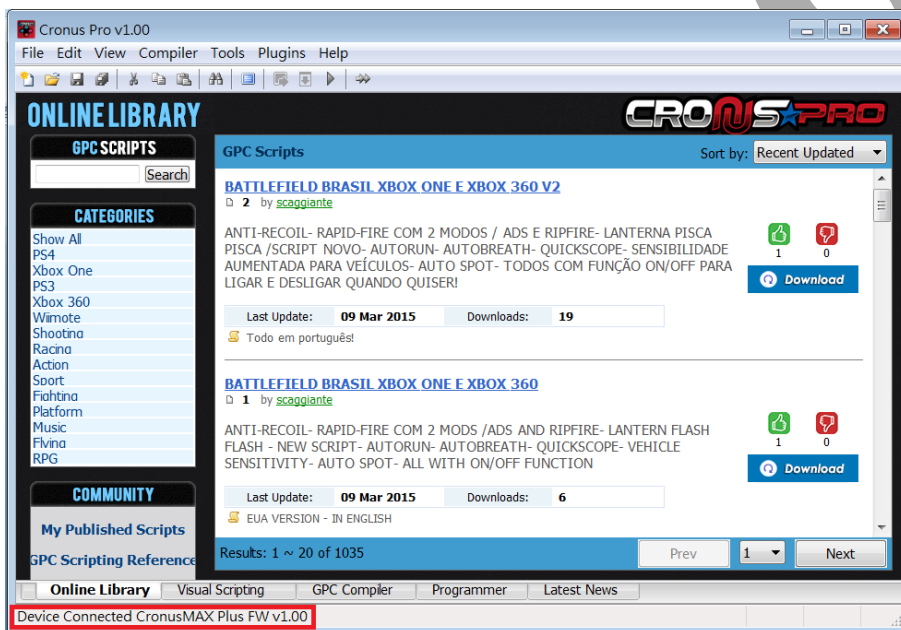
Cronus Pro v1.00

File Edit View Compiler Tools Plugins Help

ONLINE LIBRARY

CRONUS PRO

GPC SCRIPTS

Search

CATEGORIES

Show All
PS4
Xbox One
PS3
Xbox 360
Wiimote
Shooting
Racing
Action
Sport
Fighting
Platform
Music
Flying
RPG

COMMUNITY

My Published Scripts

GPC Scripting Reference

GPC Scripts

Sort by: Recent Updated

BATTLEFIELD BRASIL XBOX ONE E XBOX 360 V2

2 by scaggiante

ANTI-RECOIL- RAPID-FIRE COM 2 MODOS / ADS E RIPFIRE- LANTERNA PISCA PISCA /SCRIPT NOVO- AUTORUN- AUTOBREATH- QUICKSCOPE- SENSIBILIDADE AUMENTADA PARA VEÍCULOS- AUTO SPOT- TODOS COM FUNÇÃO ON/OFF PARA LIGAR E DESLIGAR QUANDO QUISER!

1 0

Download

| Last Update: | 09 Mar 2015 | Downloads: | 19 |
|---|---|---|---|

Todo em português!

BATTLEFIELD BRASIL XBOX ONE E XBOX 360

1 by scaggiante

ANTI-RECOIL- RAPID-FIRE COM 2 MODS /ADS AND RIPFIRE- LANTERN FLASH FLASH - NEW SCRIPT- AUTORUN- AUTOBREATH- QUICKSCOPE- VEHICLE SENSITIVITY- AUTO SPOT- ALL WITH ON/OFF FUNCTION

1 0

Download

| Last Update: | 09 Mar 2015 | Downloads: | 6 |
|---|---|---|---|

EUA VERSION - IN ENGLISH

Results: 1 ~ 20 of 1035

Prev 1 Next

Online Library | Visual Scripting | GPC Compiler | Programmer | Latest News

Device Connected CronusMAX Plus FW v1.00